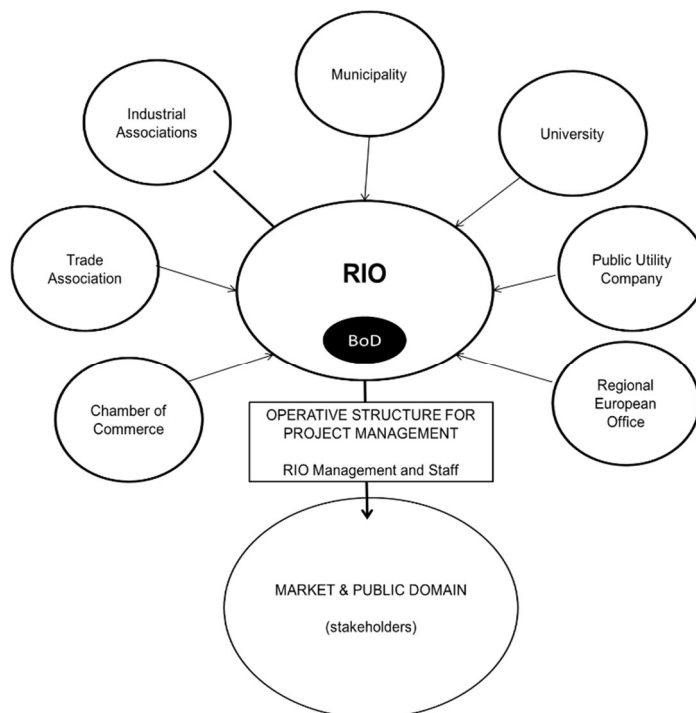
Municipality

Industrial Associations

University

Trade Association

RIO

Public Utility Company

BoD

Chamber of Commerce

Regional European Office

OPERATIVE STRUCTURE FOR PROJECT MANAGEMENT

RIO Management and Staff

MARKET & PUBLIC DOMAIN

(stakeholders)